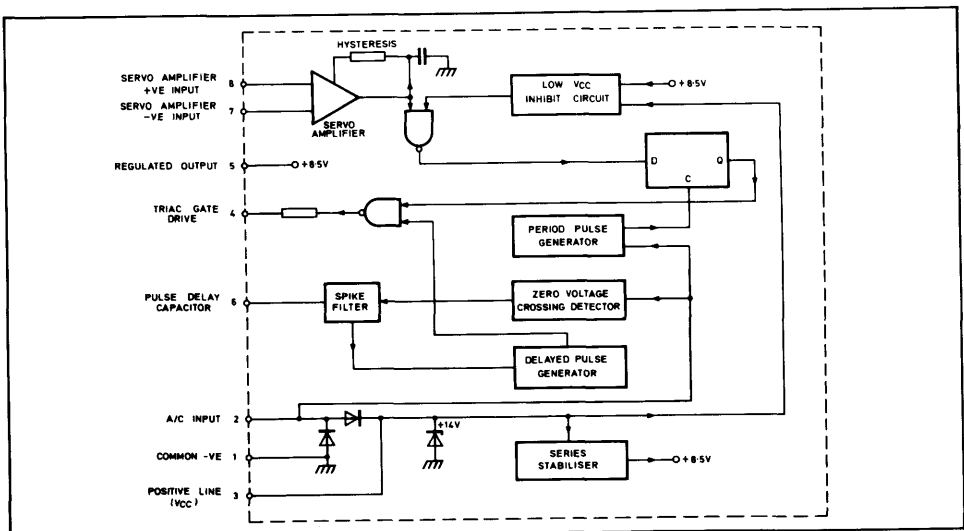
HYSTERESIS

SERVO AMPLIFIER +VE INPUT 8

SERVO AMPLIFIER -VE INPUT 7

SERVO AMPLIFIER

LOW VCC INHIBIT CIRCUIT

+8·5V

REGULATED OUTPUT 5

+8·5V

D

Q

C

TRIAC GATE DRIVE 4

PERIOD PULSE GENERATOR

PULSE DELAY CAPACITOR 6

SPIKE FILTER

ZERO VOLTAGE CROSSING DETECTOR

DELAYED PULSE GENERATOR

A/C INPUT 2

+14V

COMMON -VE 1

SERIES STABILISER

+8·5V

POSITIVE LINE (VCC) 3